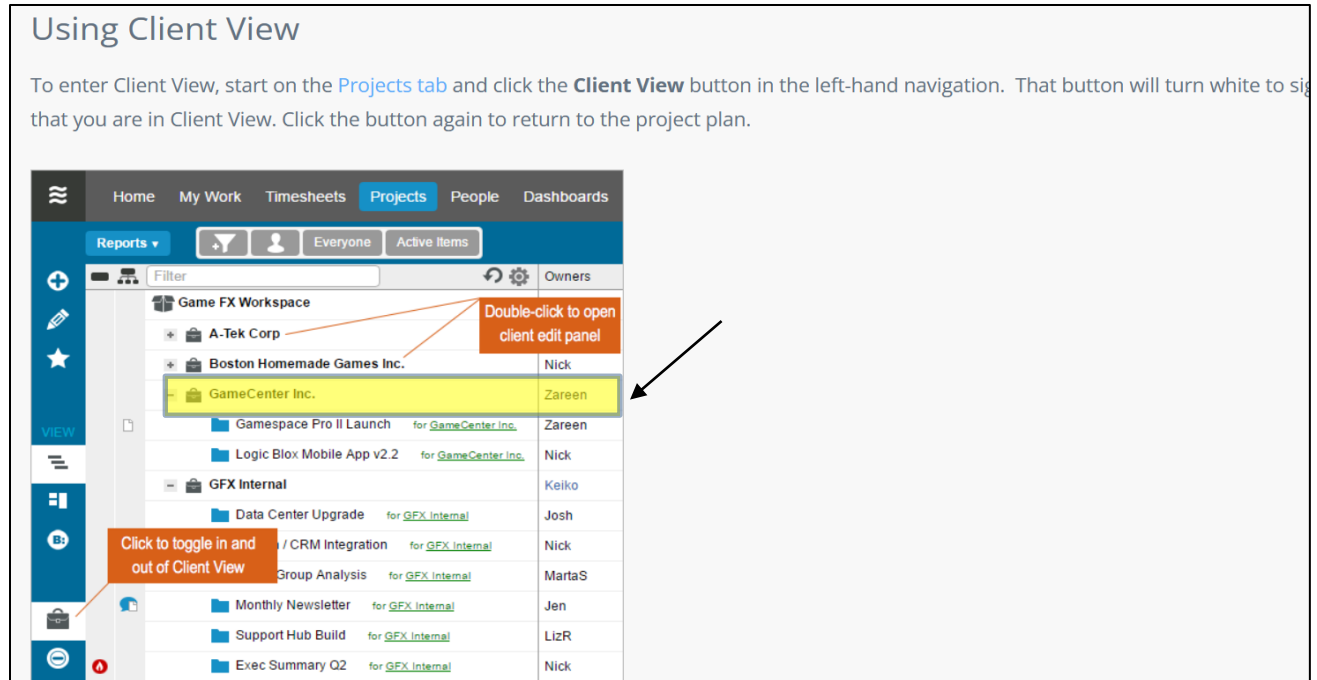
Using Client View

To enter Client View, start on the Projects tab and click the **Client View** button in the left-hand navigation. That button will turn white to sig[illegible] that you are in Client View. Click the button again to return to the project plan.

Home My Work Timesheets Projects People Dashboards

Reports ▾ Everyone Active Items

Filter Owners

Game FX Workspace

A-Tek Corp

Double-click to open client edit panel

Boston Homemade Games Inc. Nick

GameCenter Inc. Zareen

Gamespace Pro II Launch for GameCenter Inc. Zareen

Logic Blox Mobile App v2.2 for GameCenter Inc. Nick

GFX Internal Keiko

Data Center Upgrade for GFX Internal Josh

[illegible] / CRM Integration for GFX Internal Nick

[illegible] Group Analysis for GFX Internal MartaS

Monthly Newsletter for GFX Internal Jen

Support Hub Build for GFX Internal LizR

Exec Summary Q2 for GFX Internal Nick

VIEW

Click to toggle in and out of Client View